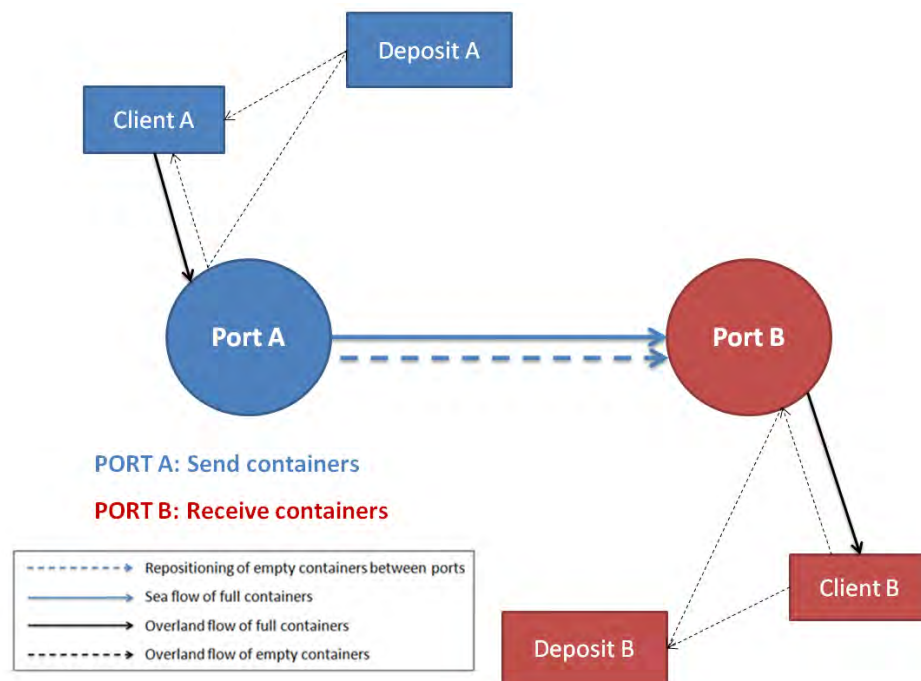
Deposit A

Client A

Port A

Port B

PORT A: Send containers

PORT B: Receive containers

Repositioning of empty containers between ports
Sea flow of full containers
Overland flow of full containers
Overland flow of empty containers

Client B

Deposit B